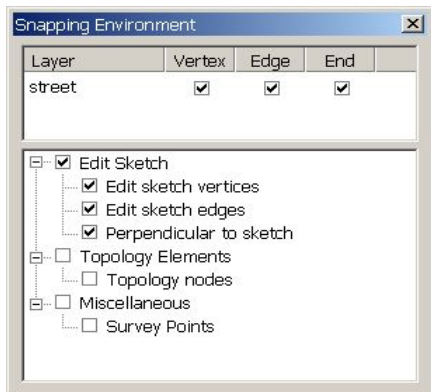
Snapping Environment

| Layer | Vertex | Edge | End |
|---|---|---|---|
| street | ☑ | ☑ | ☑ |

☑ Edit Sketch
☑ Edit sketch vertices
☑ Edit sketch edges
☑ Perpendicular to sketch
☐ Topology Elements
☐ Topology nodes
☐ Miscellaneous
☐ Survey Points